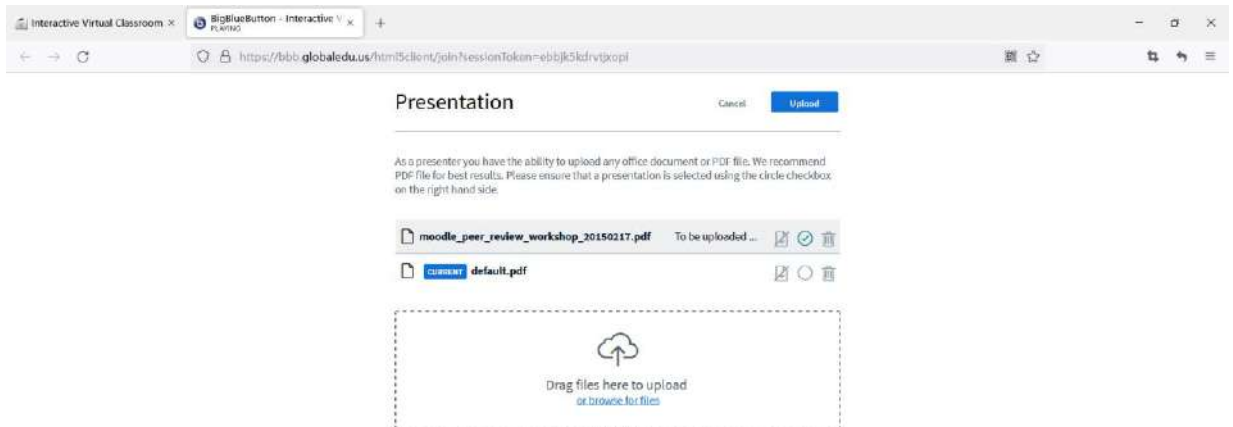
Interactive Virtual Classroom ×
BigBlueButton - Interactive V ×
PLAYING
+

https://bbb.globaledu.us/html5client/join?sessionToken=ebbjk5kdrvtjxopl

Presentation

Cancel

Upload

As a presenter you have the ability to upload any office document or PDF file. We recommend PDF file for best results. Please ensure that a presentation is selected using the circle checkbox on the right hand side.

moodle_peer_review_workshop_20150217.pdf

To be uploaded ...

CURRENT default.pdf

Drag files here to upload
or browse for files